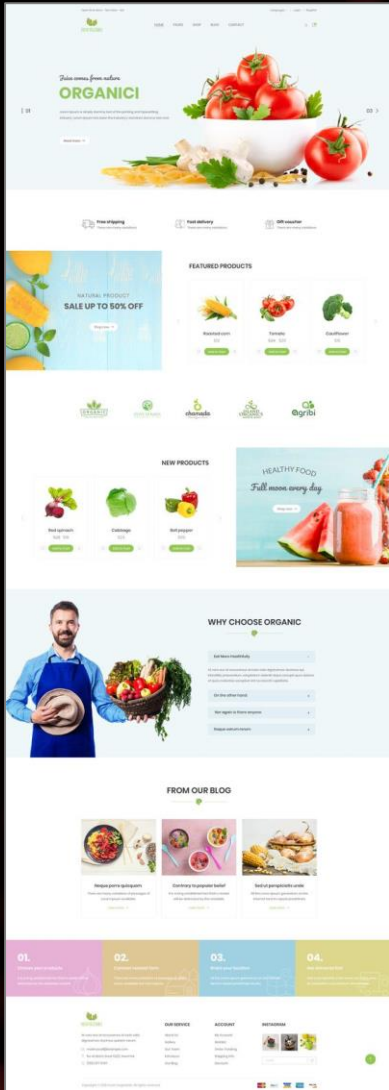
Juice comes from nature

ORGANICI

01

03

Free shipping

Fast delivery

Gift voucher

NATURAL PRODUCT

SALE UP TO 50% OFF

FEATURED PRODUCTS

Roasted corn

Tomato

Cauliflower

chomato

agribi

NEW PRODUCTS

Red spinach

Cabbage

Bell pepper

HEALTHY FOOD

Full moon every day

WHY CHOOSE ORGANIC

FROM OUR BLOG

Neque porro quisquam

Contrary to popular belief

Sed ut perspiciatis unde

01.

02.

03.

04.

OUR SERVICE

ACCOUNT

INSTAGRAM